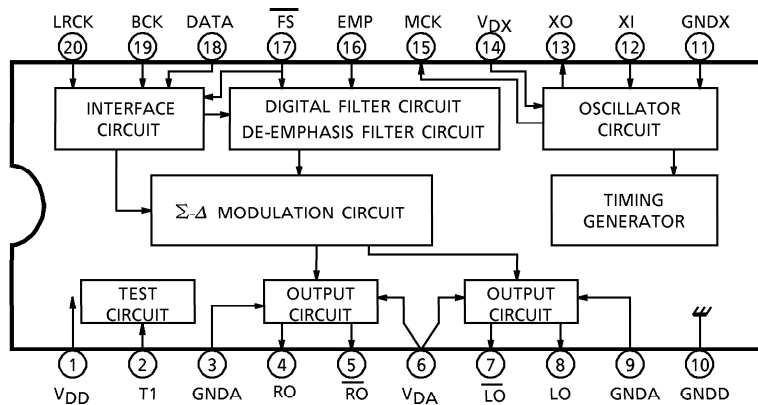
LRCK 20
BCK 19
DATA 18
$\overline{FS}$ 17
EMP 16
MCK 15
$V_{DX}$ 14
XO 13
XI 12
GNDX 11

INTERFACE CIRCUIT

DIGITAL FILTER CIRCUIT
DE-EMPHASIS FILTER CIRCUIT

OSCILLATOR CIRCUIT

$\Sigma$-$\Delta$ MODULATION CIRCUIT

TIMING GENERATOR

TEST CIRCUIT

OUTPUT CIRCUIT

OUTPUT CIRCUIT

1 $V_{DD}$
2 T1
3 GNDA
4 RO
5 $\overline{RO}$
6 $V_{DA}$
7 $\overline{LO}$
8 LO
9 GNDA
10 GNDD